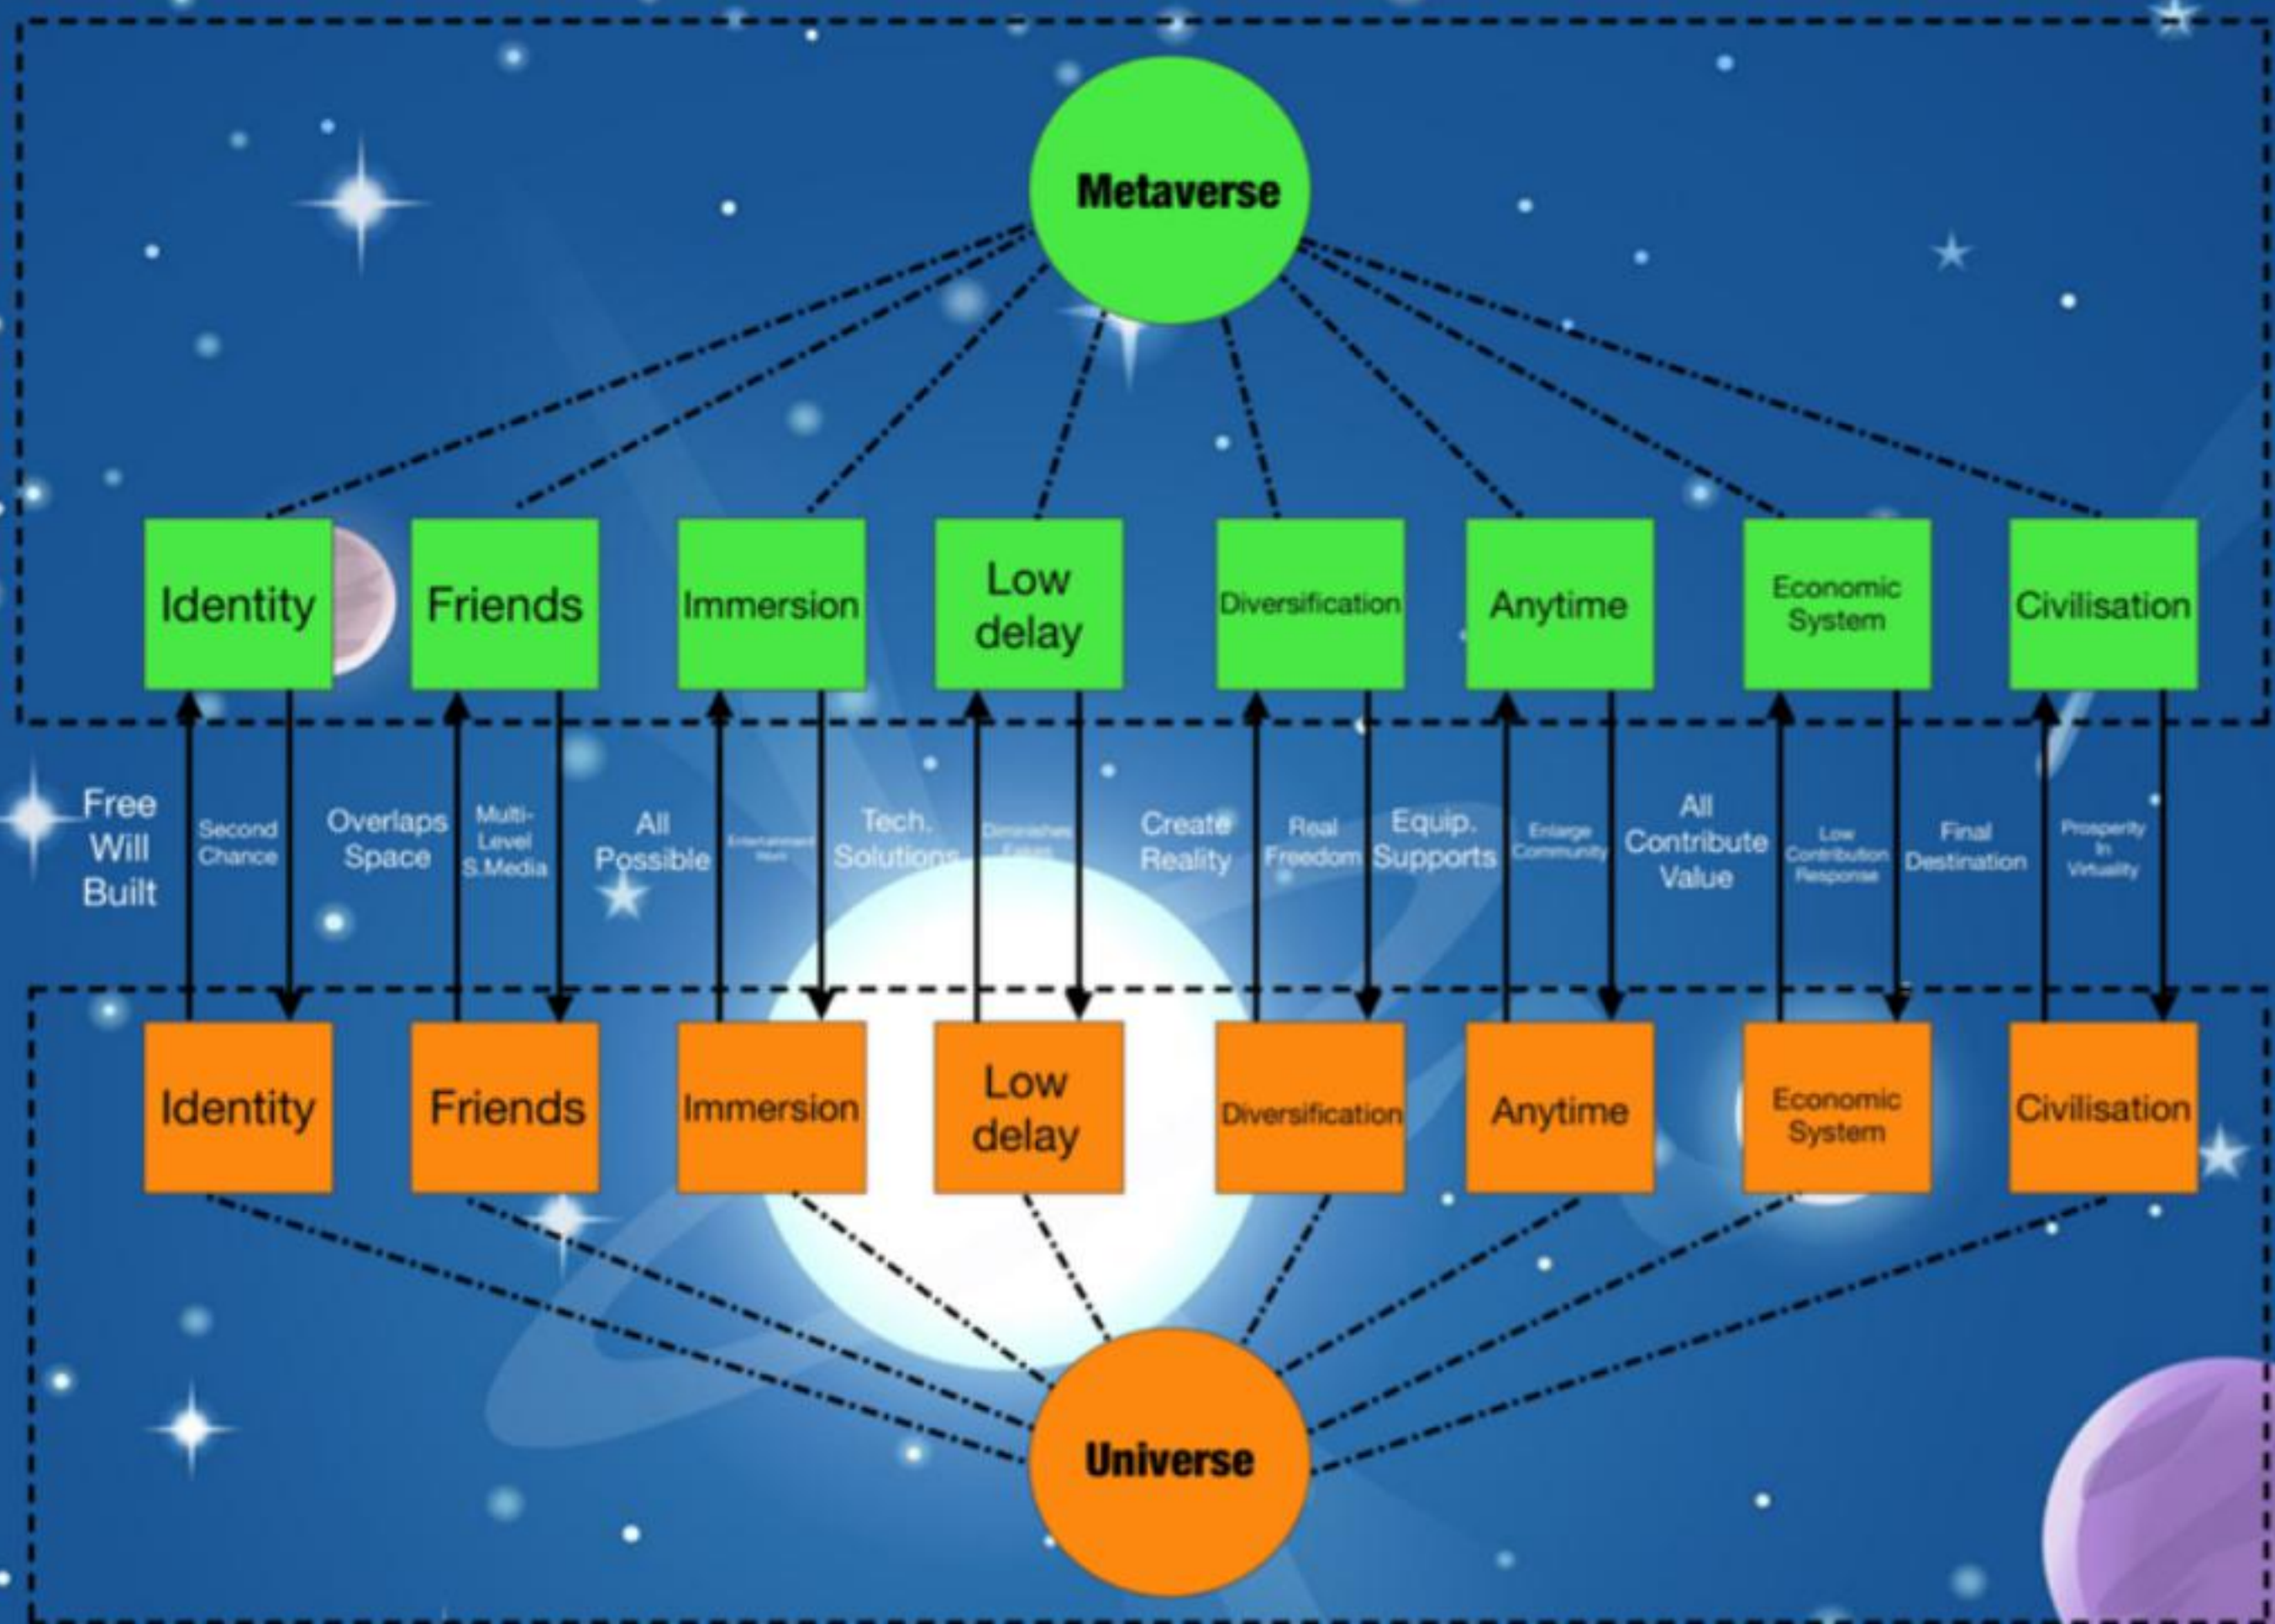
Metaverse

Identity

Friends

Immersion

Low delay

Diversification

Anytime

Economic System

Civilisation

Free Will Built

Second Chance

Overlaps Space

Multi-Level S.Media

All Possible

Entertainment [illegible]

Tech. Solutions

Diminishes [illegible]

Create Reality

Real Freedom

Equip. Supports

Enlarge Community

All Contribute Value

Low Contribution Response

Final Destination

Prosperity In Virtuality

Identity

Friends

Immersion

Low delay

Diversification

Anytime

Economic System

Civilisation

Universe